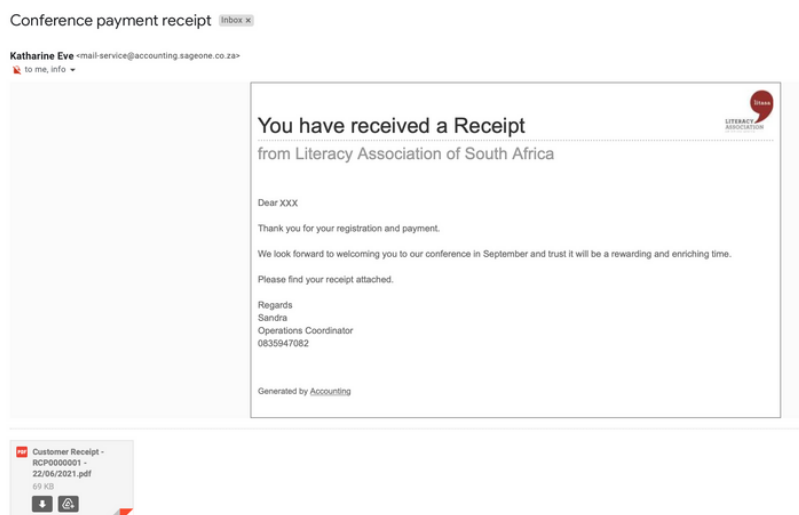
Conference payment receipt Inbox ×

Katharine Eve <mail-service@accounting.sageone.co.za>
to me, info

You have received a Receipt
from Literacy Association of South Africa

litasa
LITERACY ASSOCIATION

Dear XXX

Thank you for your registration and payment.

We look forward to welcoming you to our conference in September and trust it will be a rewarding and enriching time.

Please find your receipt attached.

Regards
Sandra
Operations Coordinator
0835947082

Generated by Accounting

PDF Customer Receipt - RCP0000001 - 22/06/2021.pdf
69 KB